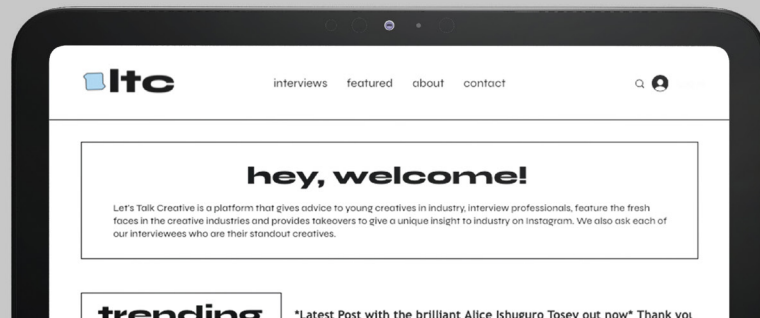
ltc

interviews featured about contact

hey, welcome!

Let's Talk Creative is a platform that gives advice to young creatives in industry, interview professionals, feature the fresh faces in the creative industries and provides takeovers to give a unique insight to industry on Instagram. We also ask each of our interviewees who are their standout creatives.

trending

*Latest Post with the brilliant Alice Ishuguro Tosey out now* Thank you